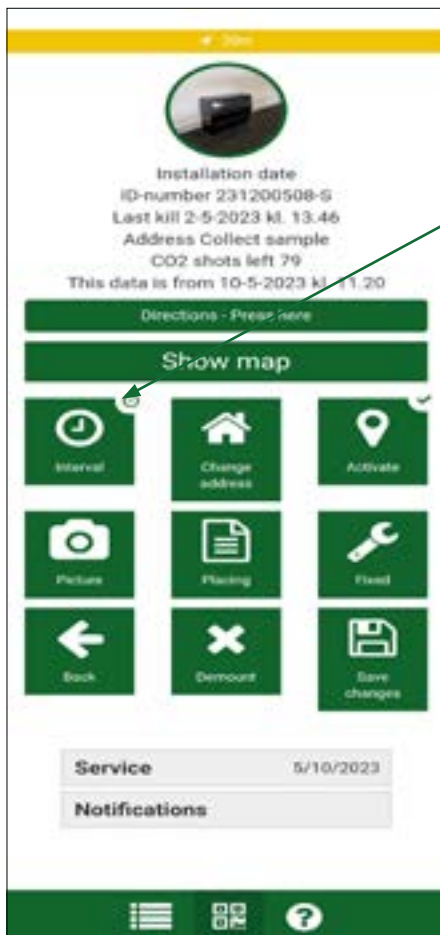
30m

Installation date
ID-number 231200508-S
Last kill 2-5-2023 kl. 13.46
Address Collect sample
$CO_2$ shots left 79
This data is from 10-5-2023 kl. 11.20

Directions - Press here

Show map

Interval

Change address

Activate

Picture

Placing

Fixed

Back

Demount

Save changes

| Service | 5/10/2023 |
|---|---|
| Notifications | |